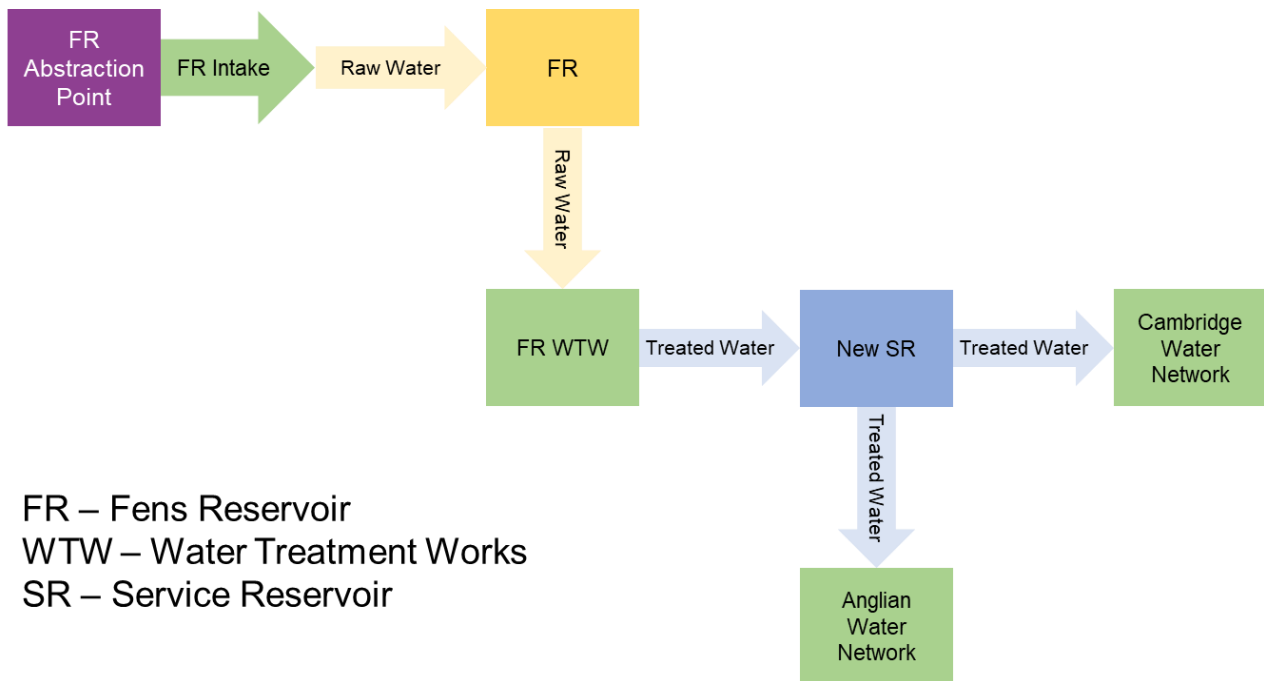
FR Abstraction Point

FR Intake

Raw Water

FR

Raw Water

FR WTW

Treated Water

New SR

Treated Water

Cambridge Water Network

Treated Water

Anglian Water Network

FR – Fens Reservoir
WTW – Water Treatment Works
SR – Service Reservoir